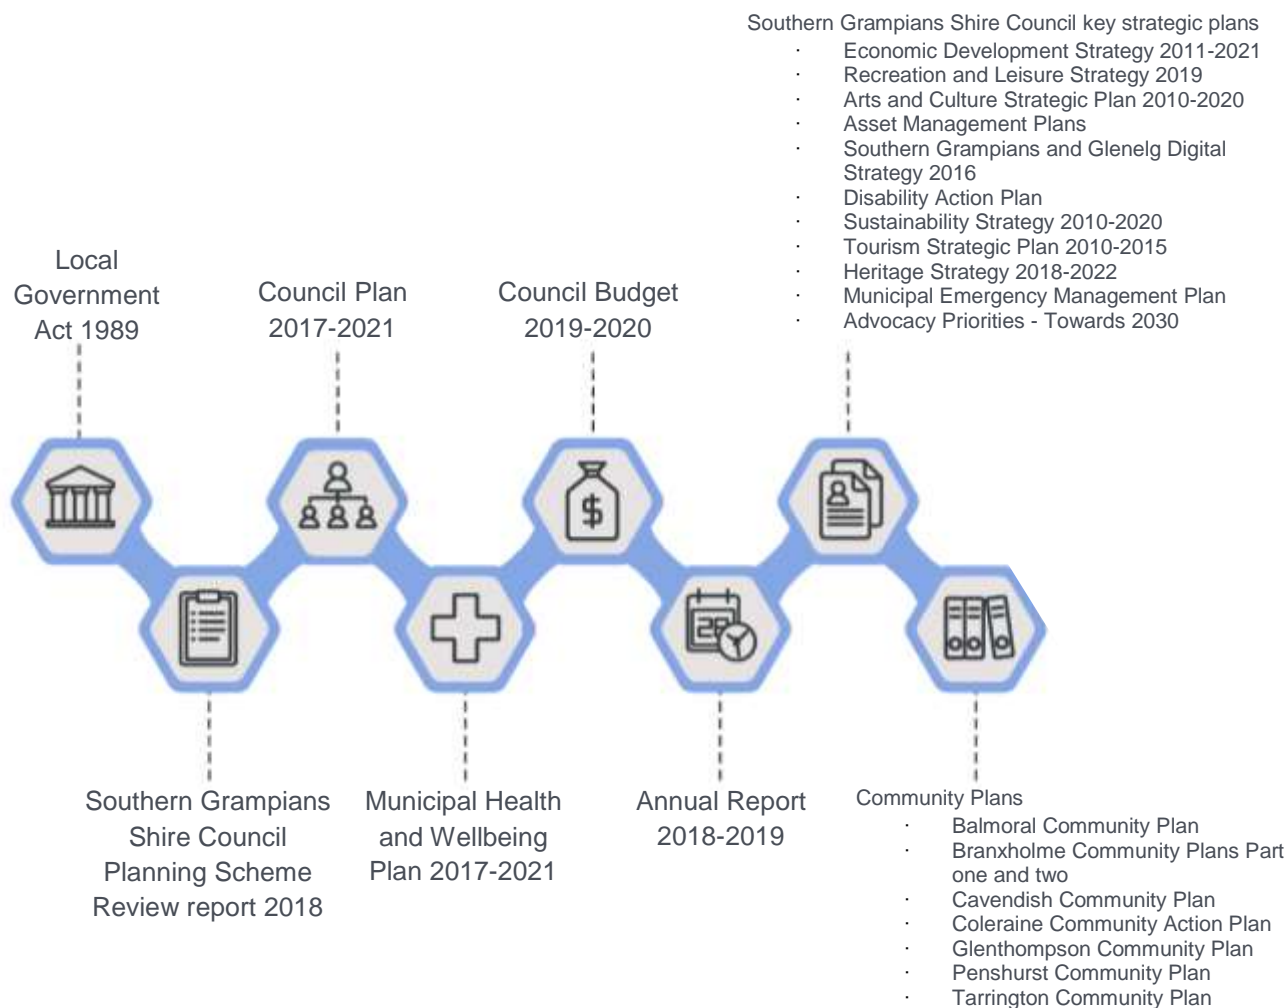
Southern Grampians Shire Council key strategic plans

· Economic Development Strategy 2011-2021
· Recreation and Leisure Strategy 2019
· Arts and Culture Strategic Plan 2010-2020
· Asset Management Plans
· Southern Grampians and Glenelg Digital Strategy 2016
· Disability Action Plan
· Sustainability Strategy 2010-2020
· Tourism Strategic Plan 2010-2015
· Heritage Strategy 2018-2022
· Municipal Emergency Management Plan
· Advocacy Priorities - Towards 2030

Local Government Act 1989

Council Plan 2017-2021

Council Budget 2019-2020

Southern Grampians Shire Council Planning Scheme Review report 2018

Municipal Health and Wellbeing Plan 2017-2021

Annual Report 2018-2019

Community Plans

· Balmoral Community Plan
· Branxholme Community Plans Part one and two
· Cavendish Community Plan
· Coleraine Community Action Plan
· Glenthompson Community Plan
· Penshurst Community Plan
· Tarrington Community Plan